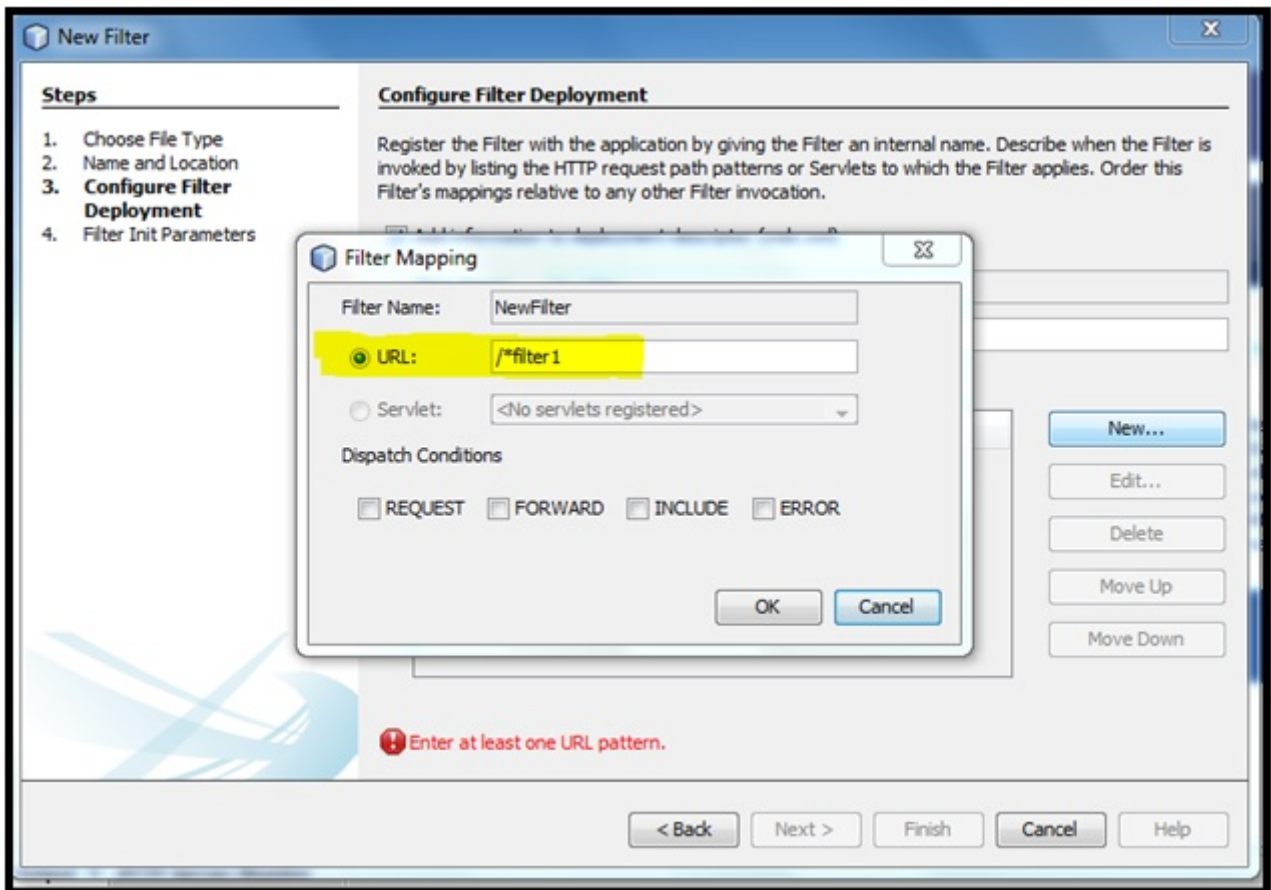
New Filter

Steps

1. Choose File Type
2. Name and Location
3. Configure Filter Deployment
4. Filter Init Parameters

Configure Filter Deployment

Register the Filter with the application by giving the Filter an internal name. Describe when the Filter is invoked by listing the HTTP request path patterns or Servlets to which the Filter applies. Order this Filter's mappings relative to any other Filter invocation.

Filter Mapping

Filter Name: NewFilter

URL: /*filter1

Servlet: <No servlets registered>

Dispatch Conditions

REQUEST FORWARD INCLUDE ERROR

OK Cancel

New...

Edit...

Delete

Move Up

Move Down

Enter at least one URL pattern.

< Back Next > Finish Cancel Help